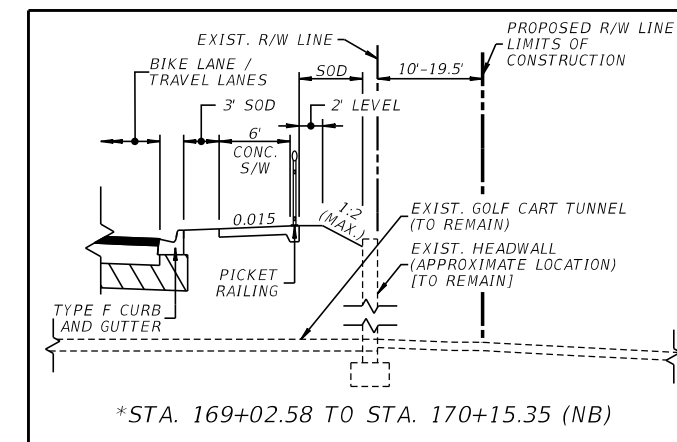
EXIST. R/W LINE

PROPOSED R/W LINE
LIMITS OF
CONSTRUCTION

BIKE LANE /
TRAVEL LANES

SOD

10'-19.5'

3' SOD

2' LEVEL

6'
CONC.
S/W

0.015

1:2
(MAX.)

EXIST. GOLF CART TUNNEL
(TO REMAIN)

EXIST. HEADWALL
(APPROXIMATE LOCATION)
[TO REMAIN]

PICKET
RAILING

TYPE F CURB
AND GUTTER

*STA. 169+02.58 TO STA. 170+15.35 (NB)